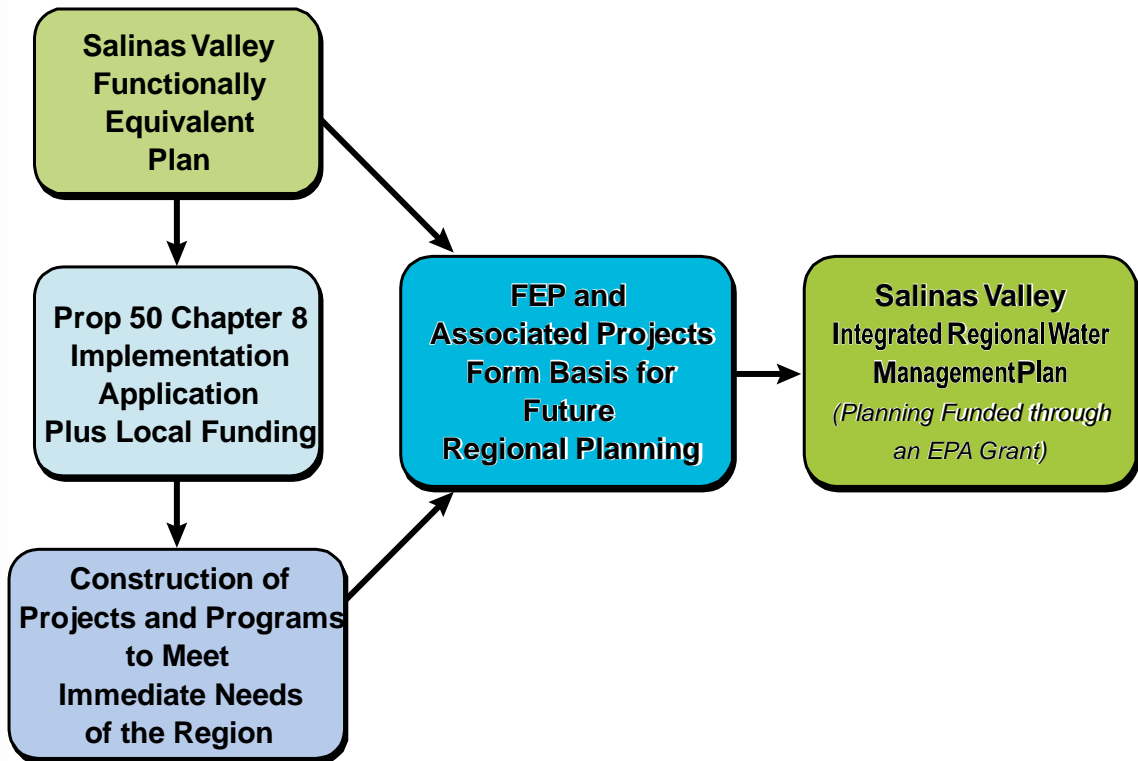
Salinas Valley Functionally Equivalent Plan

Prop 50 Chapter 8 Implementation Application Plus Local Funding

Construction of Projects and Programs to Meet Immediate Needs of the Region

FEP and Associated Projects Form Basis for Future Regional Planning

Salinas Valley Integrated Regional Water Management Plan (Planning Funded through an EPA Grant)